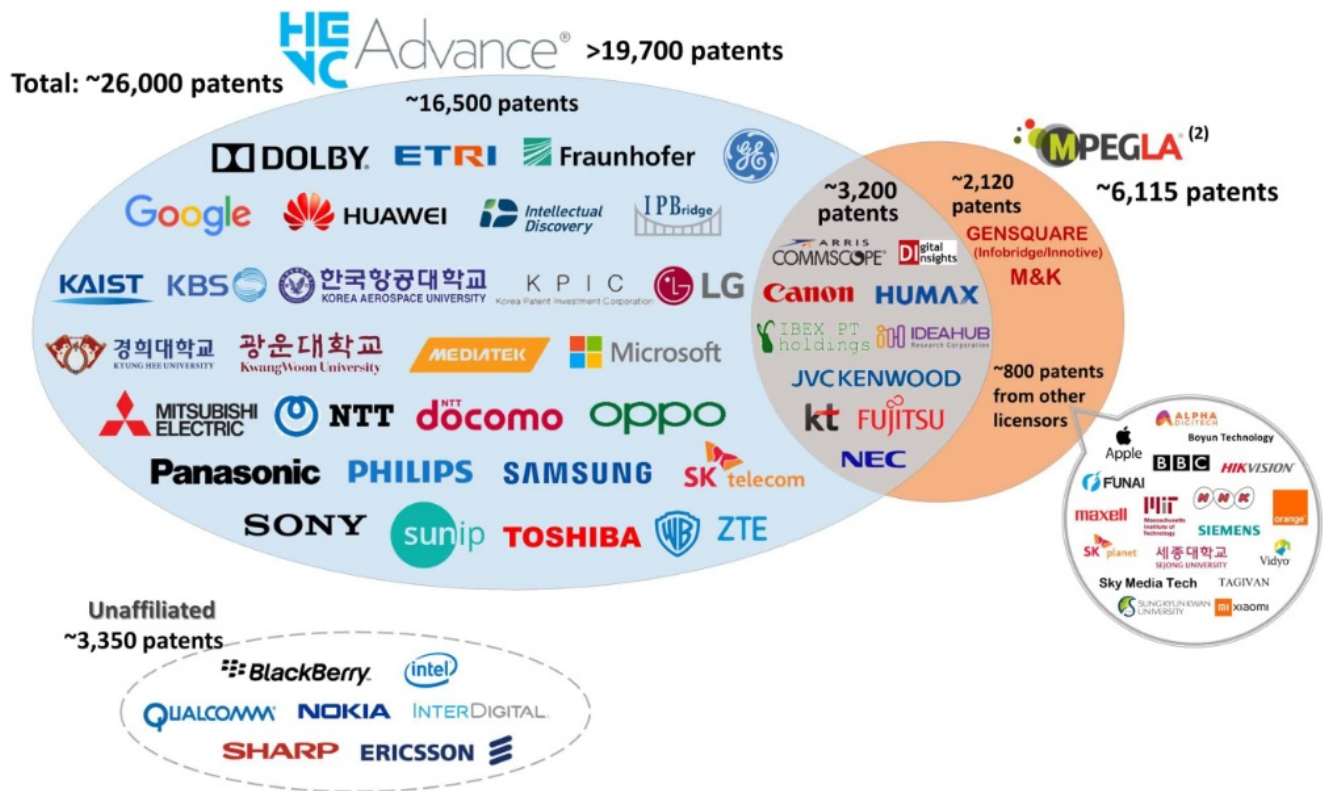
HEVC Advance® >19,700 patents

Total: ~26,000 patents

~16,500 patents

DOLBY ETRI Fraunhofer GE

Google HUAWEI Intellectual Discovery IPBridge

KAIST KBS 한국항공대학교 KOREA AEROSPACE UNIVERSITY KPIC Korea Patent Investment Corporation LG

경희대학교 KYUNG HEE UNIVERSITY 광운대학교 KwangWoon University MEDIATEK Microsoft

MITSUBISHI ELECTRIC NTT NTT docomo oppo

Panasonic PHILIPS SAMSUNG SK telecom

SONY sunip TOSHIBA WB ZTE

MPEG LA $^{(2)}$

~6,115 patents

~3,200 patents

ARRIS COMMSCOPE Digital Insights

Canon HUMAX

IBEX PT holdings IDEAHUB Research Corporation

JVC KENWOOD

kt FUJITSU

NEC

~2,120 patents

GENSQUARE (Infobridge/Innotive)

M&K

~800 patents from other licensors

ALPHA DIGITECH Apple Boyun Technology BBC HIKVISION FUNAI maxell MIT Massachusetts Institute of Technology NHK SIEMENS orange SK planet 세종대학교 SEJONG UNIVERSITY Vidyo Sky Media Tech TAGIVAN SUNGKYUNKWAN UNIVERSITY MI xiaomi

Unaffiliated
~3,350 patents

BlackBerry intel

QUALCOMM NOKIA INTERDIGITAL

SHARP ERICSSON